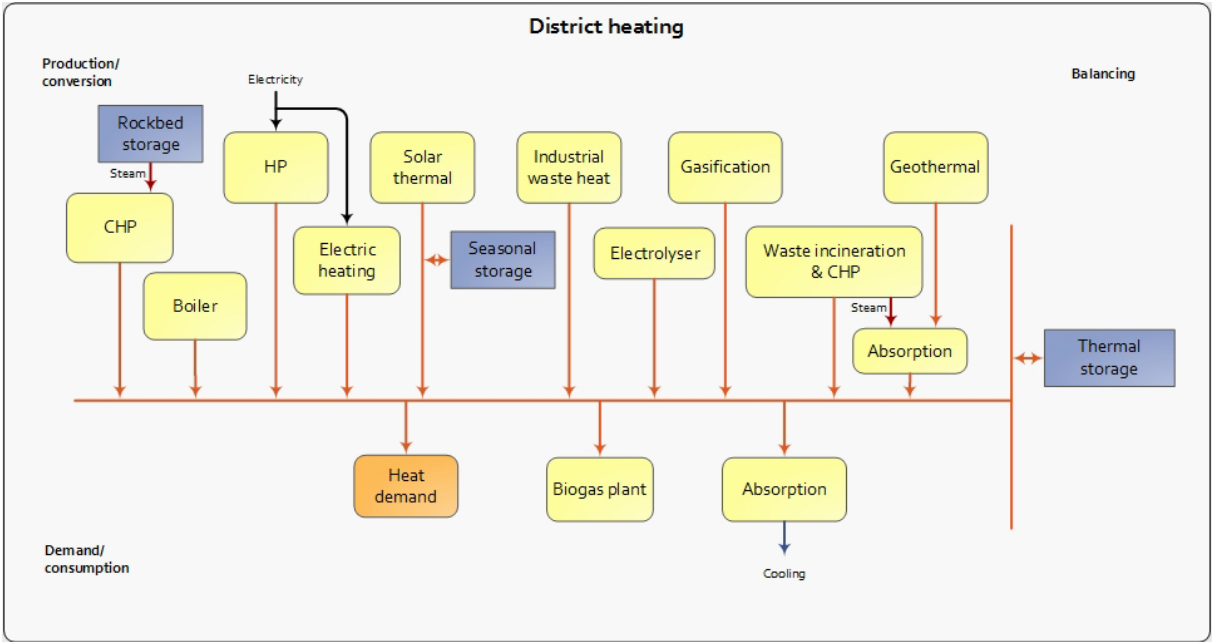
District heating

Production/
conversion

Electricity

Balancing

Rockbed storage

Steam

CHP

HP

Solar thermal

Industrial waste heat

Gasification

Geothermal

Electric heating

Seasonal storage

Electrolyser

Waste incineration & CHP

Boiler

Steam

Absorption

Thermal storage

Heat demand

Biogas plant

Absorption

Demand/
consumption

Cooling